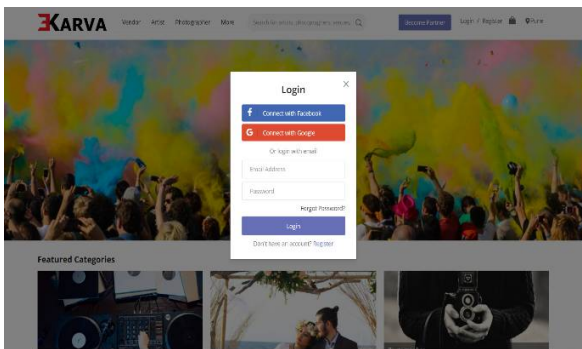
KARVA Vendor Artist Photographer More Search for artists, photographers, venues Become Partner Login / Register Pune

Login
×
f Connect with Facebook
G Connect with Google
Or login with email
Email Address
Password
Forgot Password?
Login
Don't have an account? Register

Featured Categories